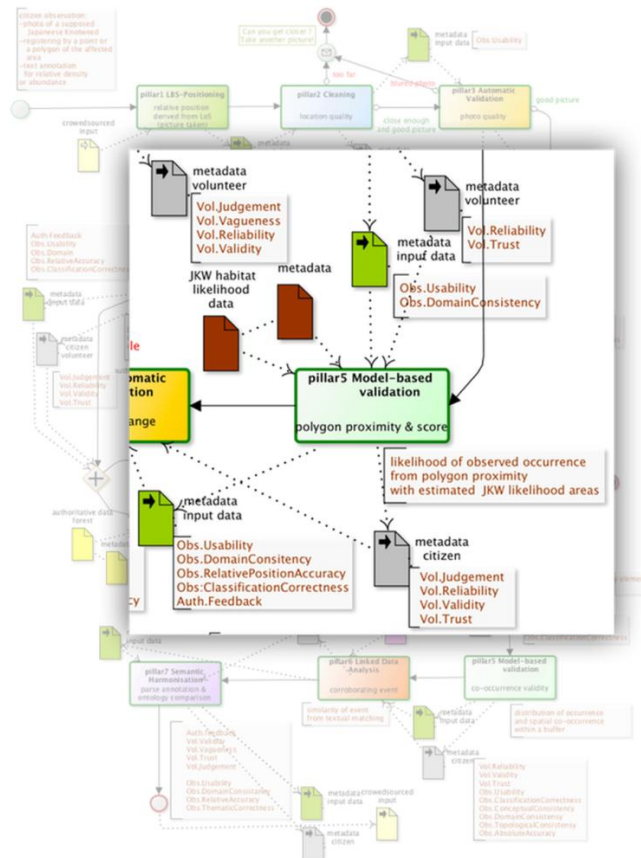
citizen observation
-photo of a supposed Japanese Knotweed
-registering by a point or a polygon of the affected area
-text annotation for relative density or abundance

Can you get closer ? Take another picture

metadata input data

Obs.Usability

too far

pillar1 LBS-Positioning

relative position derived from LbS (picture taken)

pillar2 Cleaning

location quality

pillar3 Automatic Validation

photo quality

good picture

crowdsourced input

close enough and good picture

metadata volunteer

Vol.Judgement
Vol.Vagueness
Vol.Reliability
Vol.Validity

metadata volunteer

Vol.Reliability
Vol.Trust

metadata input data

Obs.Usability
Obs.DomainConsistency

JKW habitat likelihood data

metadata

Auth.Feedback
Obs.Usability
Obs.Domain
Obs.RelativeAccuracy
Obs.ClassificationCorrectness

metadata input data

metadata citizen volunteer

Vol.Judgement
Vol.Reliability
Vol.Validity
Vol.Trust

omatic
tion

ange

pillar5 Model-based validation

polygon proximity & score

likelihood of observed occurrence from polygon proximity with estimated JKW likelihood areas

authoritative data forest

metadata input data

Obs.Usability
Obs.DomainConsitency
Obs.RelativePositionAccuracy
Obs:ClassificationCorrectness
Auth.Feedback

metadata citizen

Vol.Judgement
Vol.Reliability
Vol.Validity
Vol.Trust

pillar7 Semantic Harmonisation

parse annotation & ontology comparison

pillar6 Linked Data Analysis

corroborating event

similarity of event from textual matching

pillar5 Model-based validation

co-occurrence validity

distribution of occurrence and spatial co-occurrence within a buffer

metadata input data

metadata citizen

Auth.Feedback
Vol.Validity
Vol.Vagueness
Vol.Trust
Vol.Judgement

Obs.Usability
Obs.DomainConsistency
Obs.RelativeAccuracy
Obs.ThematicConsistency

metadata input data

crowdsourced input

metadata citizen

Vol.Reliability
Vol.Validity
Vol.Trust
Obs.Usability
Obs.ClassificationCorrectness
Obs.ConceptualConsistency
Obs.DomainConsistency
Obs.TopologicalConsistency
Obs.AbsoluteAccuracy